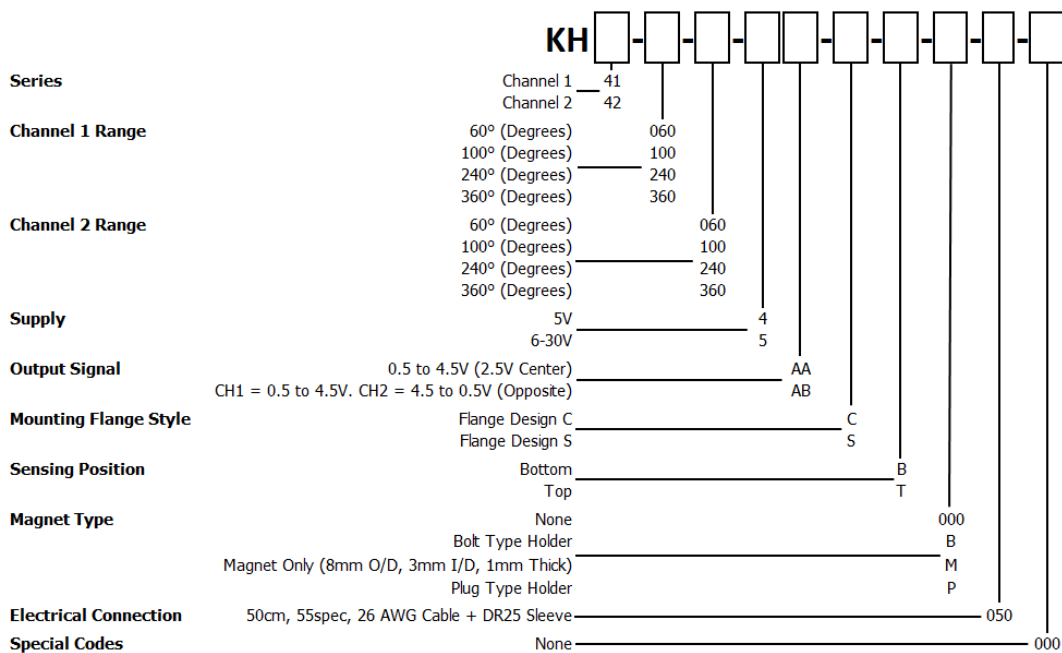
KH -   -   -   -   -   -   -   -   -

Series
Channel 1 41
Channel 2 42

Channel 1 Range
60° (Degrees) 060
100° (Degrees) 100
240° (Degrees) 240
360° (Degrees) 360

Channel 2 Range
60° (Degrees) 060
100° (Degrees) 100
240° (Degrees) 240
360° (Degrees) 360

Supply
5V 4
6-30V 5

Output Signal
0.5 to 4.5V (2.5V Center) AA
CH1 = 0.5 to 4.5V. CH2 = 4.5 to 0.5V (Opposite) AB

Mounting Flange Style
Flange Design C C
Flange Design S S

Sensing Position
Bottom B
Top T

Magnet Type
None 000
Bolt Type Holder B
Magnet Only (8mm O/D, 3mm I/D, 1mm Thick) M
Plug Type Holder P

Electrical Connection
50cm, 55spec, 26 AWG Cable + DR25 Sleeve 050

Special Codes
None 000